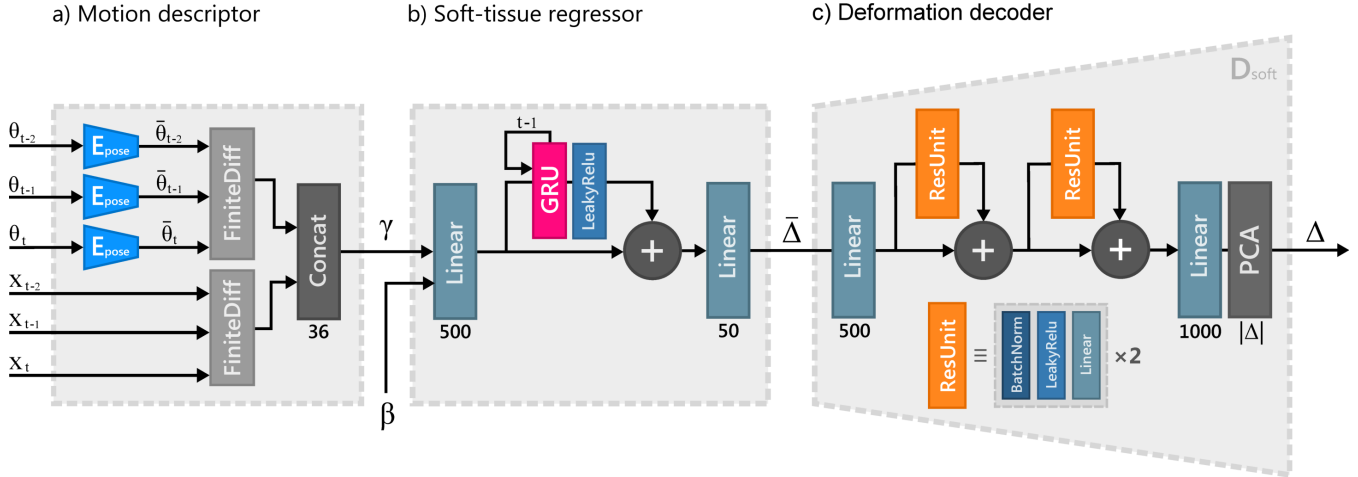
a) Motion descriptor

b) Soft-tissue regressor

c) Deformation decoder

$D_{soft}$

$\theta_{t-2}$ $E_{pose}$ $\bar{\theta}_{t-2}$

$\theta_{t-1}$ $E_{pose}$ $\bar{\theta}_{t-1}$

$\theta_t$ $E_{pose}$ $\bar{\theta}_t$

FiniteDiff

$x_{t-2}$

$x_{t-1}$

$x_t$

FiniteDiff

Concat

36

$\gamma$

$\beta$

Linear

500

t-1

GRU

LeakyRelu

+

Linear

50

$\bar{\Delta}$

Linear

500

ResUnit

+

ResUnit

+

Linear

1000

PCA

$|\Delta|$

$\Delta$

ResUnit $\equiv$ BatchNorm LeakyRelu Linear $\times 2$